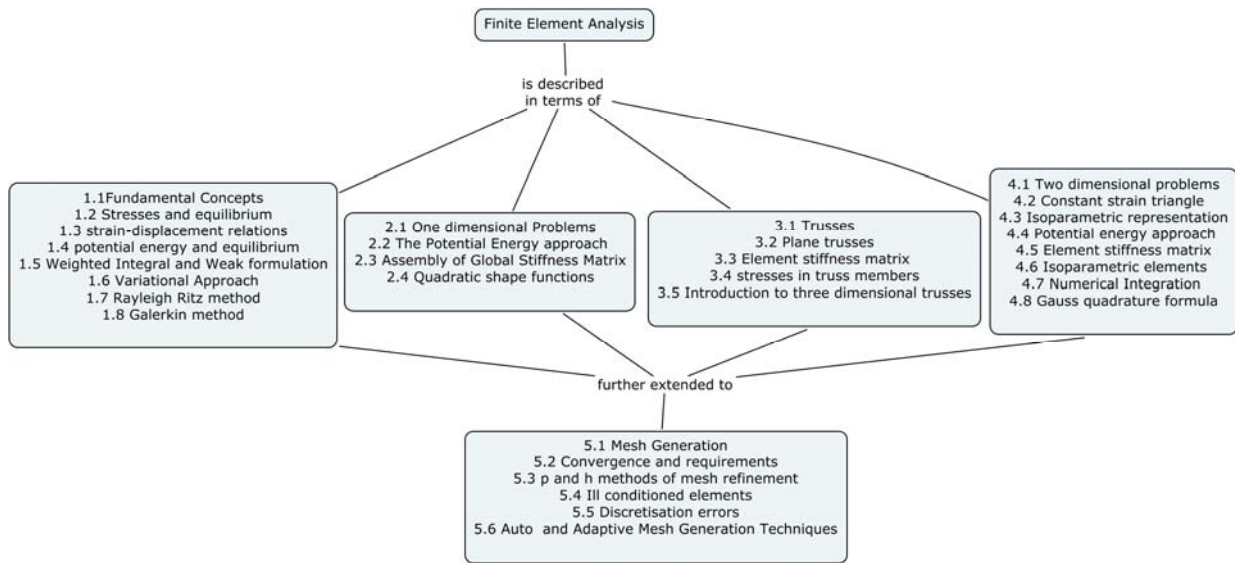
Finite Element Analysis

is described in terms of

1.1Fundamental Concepts
1.2 Stresses and equilibrium
1.3 strain-displacement relations
1.4 potential energy and equilibrium
1.5 Weighted Integral and Weak formulation
1.6 Variational Approach
1.7 Rayleigh Ritz method
1.8 Galerkin method

2.1 One dimensional Problems
2.2 The Potential Energy approach
2.3 Assembly of Global Stiffness Matrix
2.4 Quadratic shape functions

3.1 Trusses
3.2 Plane trusses
3.3 Element stiffness matrix
3.4 stresses in truss members
3.5 Introduction to three dimensional trusses

4.1 Two dimensional problems
4.2 Constant strain triangle
4.3 Isoparametric representation
4.4 Potential energy approach
4.5 Element stiffness matrix
4.6 Isoparametric elements
4.7 Numerical Integration
4.8 Gauss quadrature formula

further extended to

5.1 Mesh Generation
5.2 Convergence and requirements
5.3 p and h methods of mesh refinement
5.4 Ill conditioned elements
5.5 Discretisation errors
5.6 Auto and Adaptive Mesh Generation Techniques